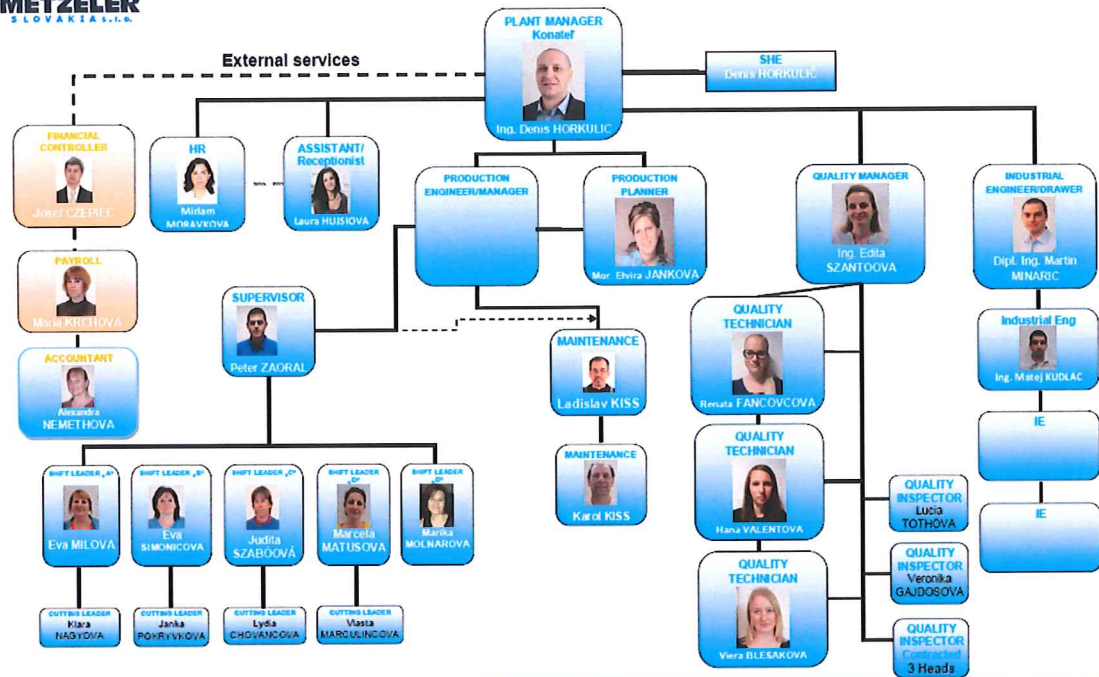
METZELER
SLOVAKIA s.r.o.

External services

PLANT MANAGER
Konateľ
Ing. Denis HORKULIC

SHE
Denis HORKULIČ

FINANCIAL CONTROLLER
Josef CZEPIEC

HR
Miriam MORAVKOVA

ASSISTANT/ Receptionist
Laura HUJSIOVA

PRODUCTION ENGINEER/MANAGER

PRODUCTION PLANNER
Mgr. Elvira JANKOVA

QUALITY MANAGER
Ing. Edita SZANTOOVA

INDUSTRIAL ENGINEER/DRAWER
Dipl. Ing. Martin MINARIC

PAYROLL
Maria KRCHOVA

ACCOUNTANT
Alexandra NEMETHOVA

SUPERVISOR
Peter ZAORAL

MAINTENANCE
Ladislav KISS

QUALITY TECHNICIAN
Renata FANCOVCOVA

Industrial Eng
Ing. Matej KUDLAC

IE

IE

MAINTENANCE
Karol KISS

QUALITY TECHNICIAN
Hana VALENTOVA

SHIFT LEADER „A"
Eva MILOVA

SHIFT LEADER „B"
Eva SIMONICOVA

SHIFT LEADER „C"
Judita SZABÓOVÁ

SHIFT LEADER „D"
Marcela MATUSOVA

SHIFT LEADER „D"
Marika MOLNAROVA

QUALITY INSPECTOR
Lucia TOTHOVA

QUALITY INSPECTOR
Veronika GAJDOSOVA

QUALITY TECHNICIAN
Viera BLESAKOVA

QUALITY INSPECTOR
Contracted
3 Heads

CUTTING LEADER
Klara NAGYOVA

CUTTING LEADER
Janka POKRYVKOVA

CUTTING LEADER
Lydia CHOVANCOVA

CUTTING LEADER
Vlasta MARCULINCOVA